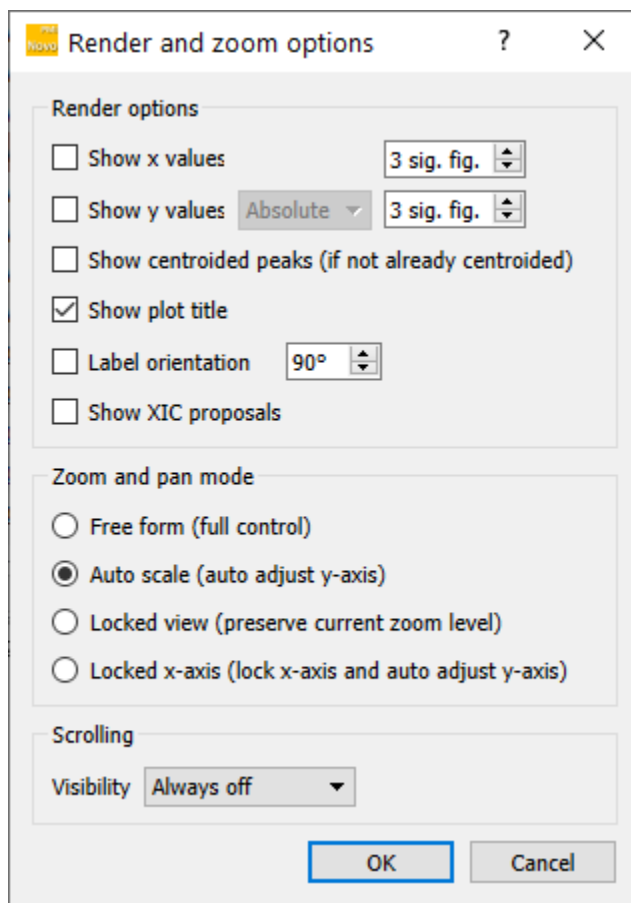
Novo Render and zoom options ? X

Render options

Show x values 3 sig. fig.

Show y values Absolute 3 sig. fig.

Show centroided peaks (if not already centroided)

Show plot title

Label orientation 90°

Show XIC proposals

Zoom and pan mode

Free form (full control)

Auto scale (auto adjust y-axis)

Locked view (preserve current zoom level)

Locked x-axis (lock x-axis and auto adjust y-axis)

Scrolling

Visibility Always off

OK Cancel